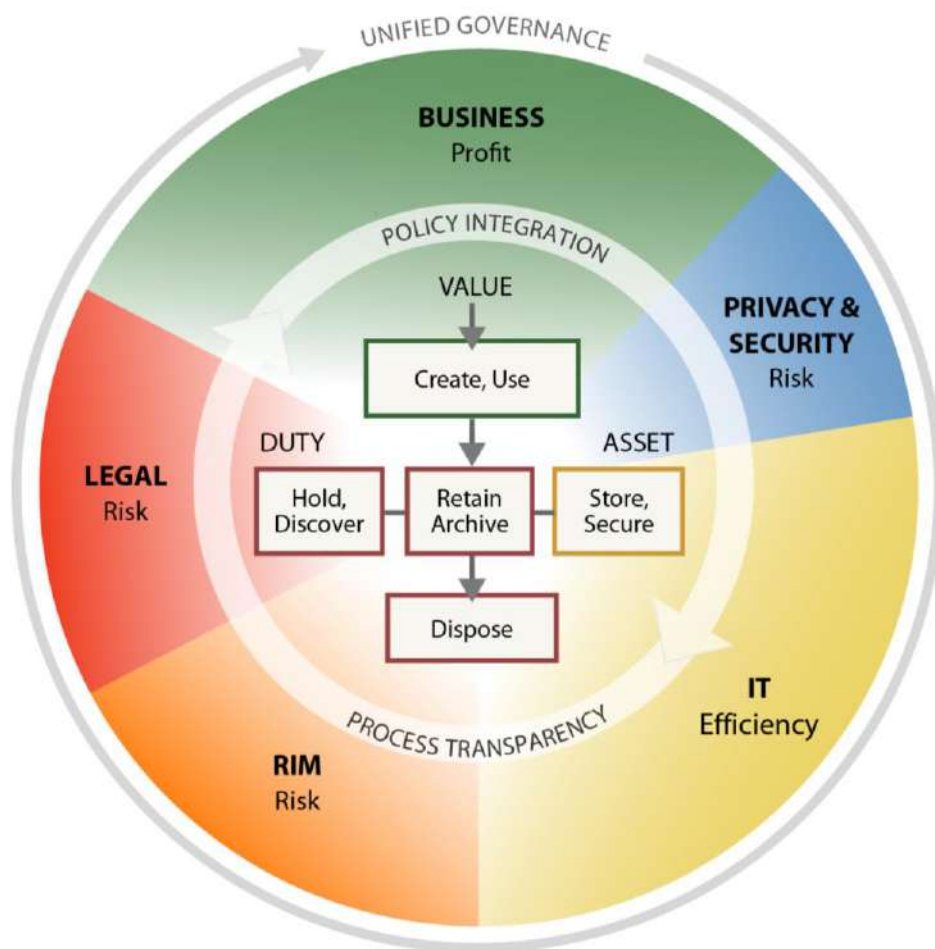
UNIFIED GOVERNANCE

BUSINESS
Profit

POLICY INTEGRATION

VALUE

PRIVACY & SECURITY
Risk

Create, Use

DUTY

ASSET

LEGAL
Risk

Hold, Discover

Retain Archive

Store, Secure

Dispose

IT
Efficiency

PROCESS TRANSPARENCY

RIM
Risk